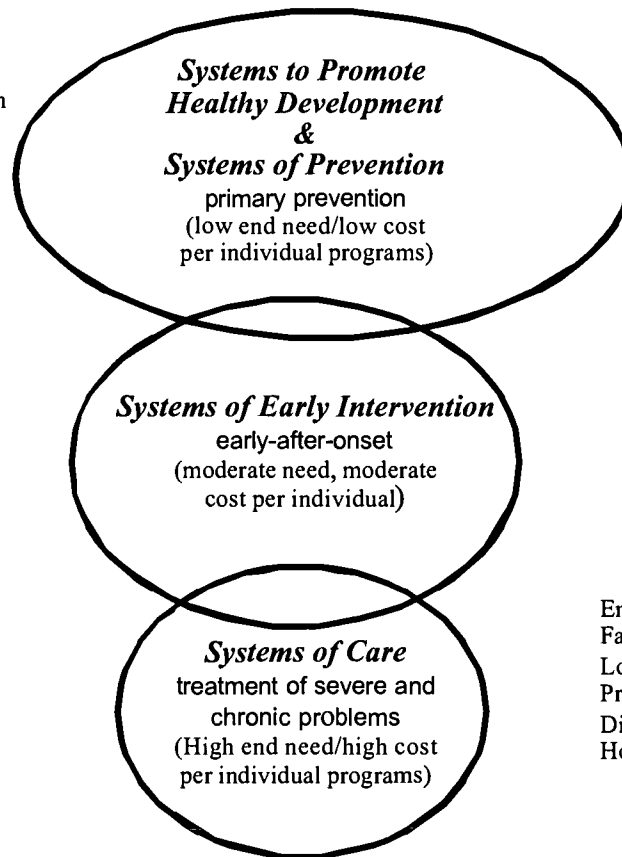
n

*Systems to Promote Healthy Development & Systems of Prevention*
primary prevention
(low end need/low cost per individual programs)

*Systems of Early Intervention*
early-after-onset
(moderate need, moderate cost per individual)

*Systems of Care*
treatment of severe and chronic problems
(High end need/high cost per individual programs)

Er
Fa
Lo
Pr
Di
He